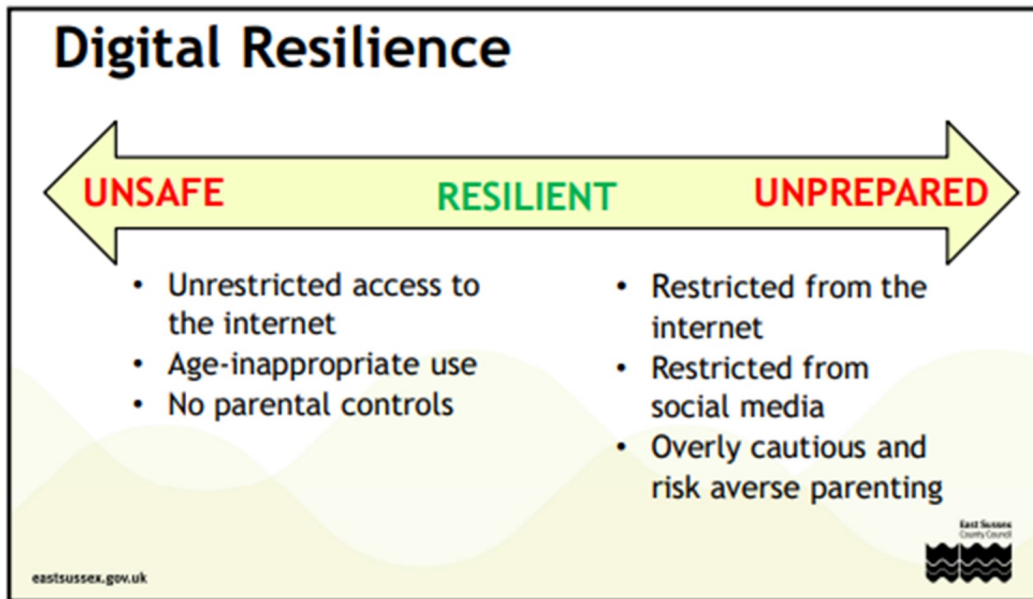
Digital Resilience

UNSAFE

RESILIENT

UNPREPARED

- Unrestricted access to the internet
- Age-inappropriate use
- No parental controls

- Restricted from the internet
- Restricted from social media
- Overly cautious and risk averse parenting

East Sussex County Council

eastsussex.gov.uk